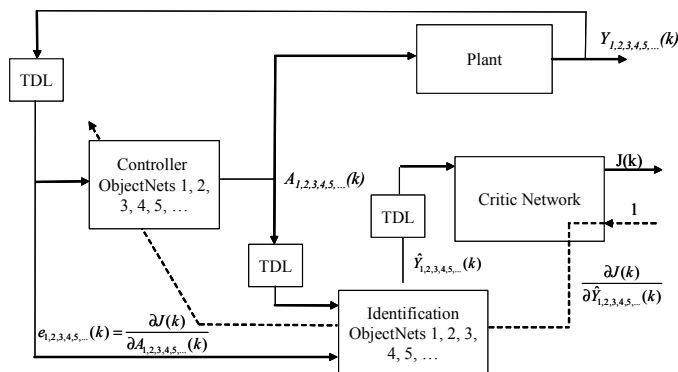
TDL

Plant

$Y_{1,2,3,4,5,...}(k)$

Controller ObjectNets 1, 2, 3, 4, 5, …

$A_{1,2,3,4,5,...}(k)$

J(k)

Critic Network

1

TDL

TDL

$\hat{Y}_{1,2,3,4,5,...}(k)$

$\frac{\partial J(k)}{\partial \hat{Y}_{1,2,3,4,5,...}(k)}$

$e_{1,2,3,4,5,...}(k) = \frac{\partial J(k)}{\partial A_{1,2,3,4,5,...}(k)}$

Identification ObjectNets 1, 2, 3, 4, 5, …